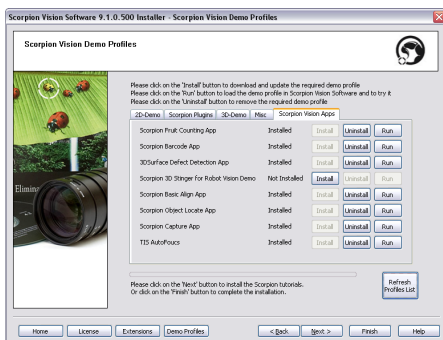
Scorpion Vision Software 9.1.0.500 Installer - Scorpion Vision Demo Profiles

Scorpion Vision Demo Profiles

Elimin

Please click on the 'Install' button to download and update the required demo profile
Please click on the 'Run' button to load the demo profile in Scorpion Vision Software and to try it
Please click on the 'Uninstall' button to remove the required demo profile

2D-Demo | Scorpion Plugins | 3D-Demo | Misc | Scorpion Vision Apps

| | | | | |
|---|---|---|---|---|
| Scorpion Fruit Counting App | Installed | Install | Uninstall | Run |
| Scorpion Barcode App | Installed | Install | Uninstall | Run |
| 3DSurface Defect Detection App | Installed | Install | Uninstall | Run |
| Scorpion 3D Stinger for Robot Vision Demo | Not Installed | Install | Uninstall | Run |
| Scorpion Basic Align App | Installed | Install | Uninstall | Run |
| Scorpion Object Locate App | Installed | Install | Uninstall | Run |
| Scorpion Capture App | Installed | Install | Uninstall | Run |
| TIS AutoFoucs | Installed | Install | Uninstall | Run |

Please click on the 'Next' button to install the Scorpion tutorials.
Or click on the 'Finish' button to complete the installation.

Refresh Profiles List

Home | License | Extensions | Demo Profiles | < Back | Next > | Finish | Help